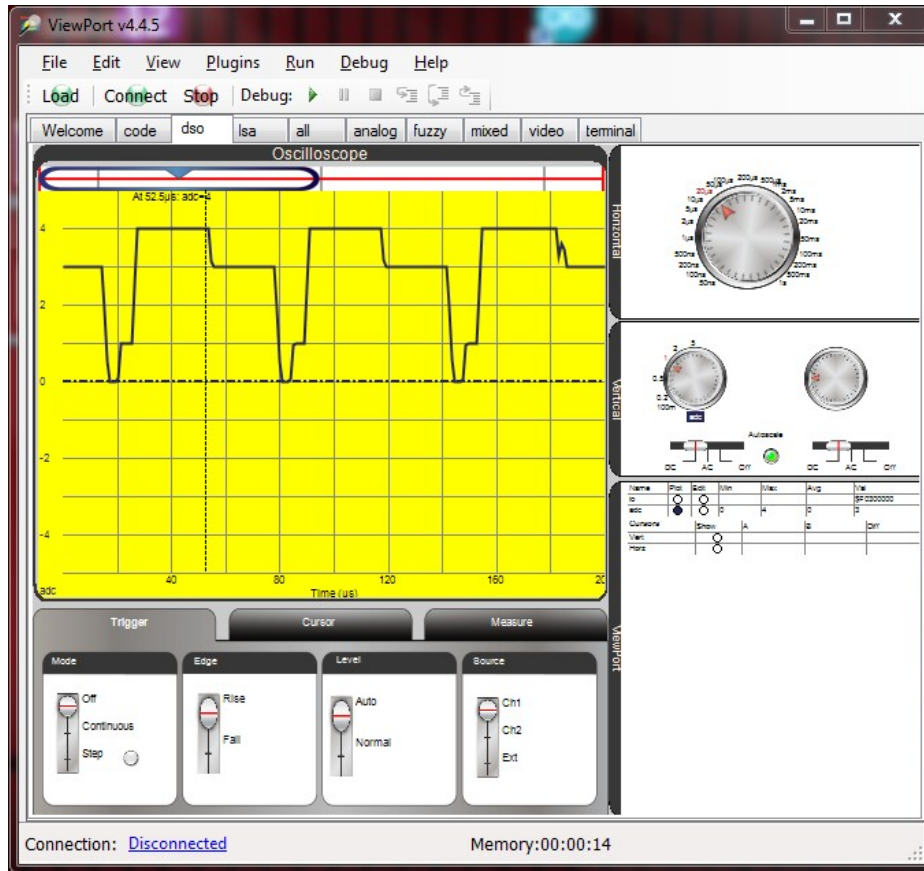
ViewPort v4.4.5

File Edit View Plugins Run Debug Help

Load Connect Stop Debug:

Welcome code dso lsa all analog fuzzy mixed video terminal

Oscilloscope

At 52.5µs: adc=4

4
2
0
-2
-4

adc 40 80 120 160 20
Time (us)

Horizontal

100µs 200µs 500µs 50µs 1ms 20µs 2ms 10µs 5ms 5µs 10ms 2µs 20ms 1µs 50ms 500ns 100ms 200ns 200ms 100ns 500ms 50ns 1s

Vertical

2 5 1 0.5 0.2 100m
adc

Autoscale

DC AC Off DC AC Off

| Name | Plot | Edit | Min | Max | Avg | Val |
|---|---|---|---|---|---|---|
| io | | | | | | $FC000000 |
| adc | | | 0 | 4 | 0 | 3 |

| Cursors | Show | A | B | Diff |
|---|---|---|---|---|
| Vert | | | | |
| Horz | | | | |

ViewPort

Trigger Cursor Measure

Mode
Off
Continuous
Step

Edge
Rise
Fall

Level
Auto
Normal

Source
Ch1
Ch2
Ext

Connection: Disconnected Memory:00:00:14